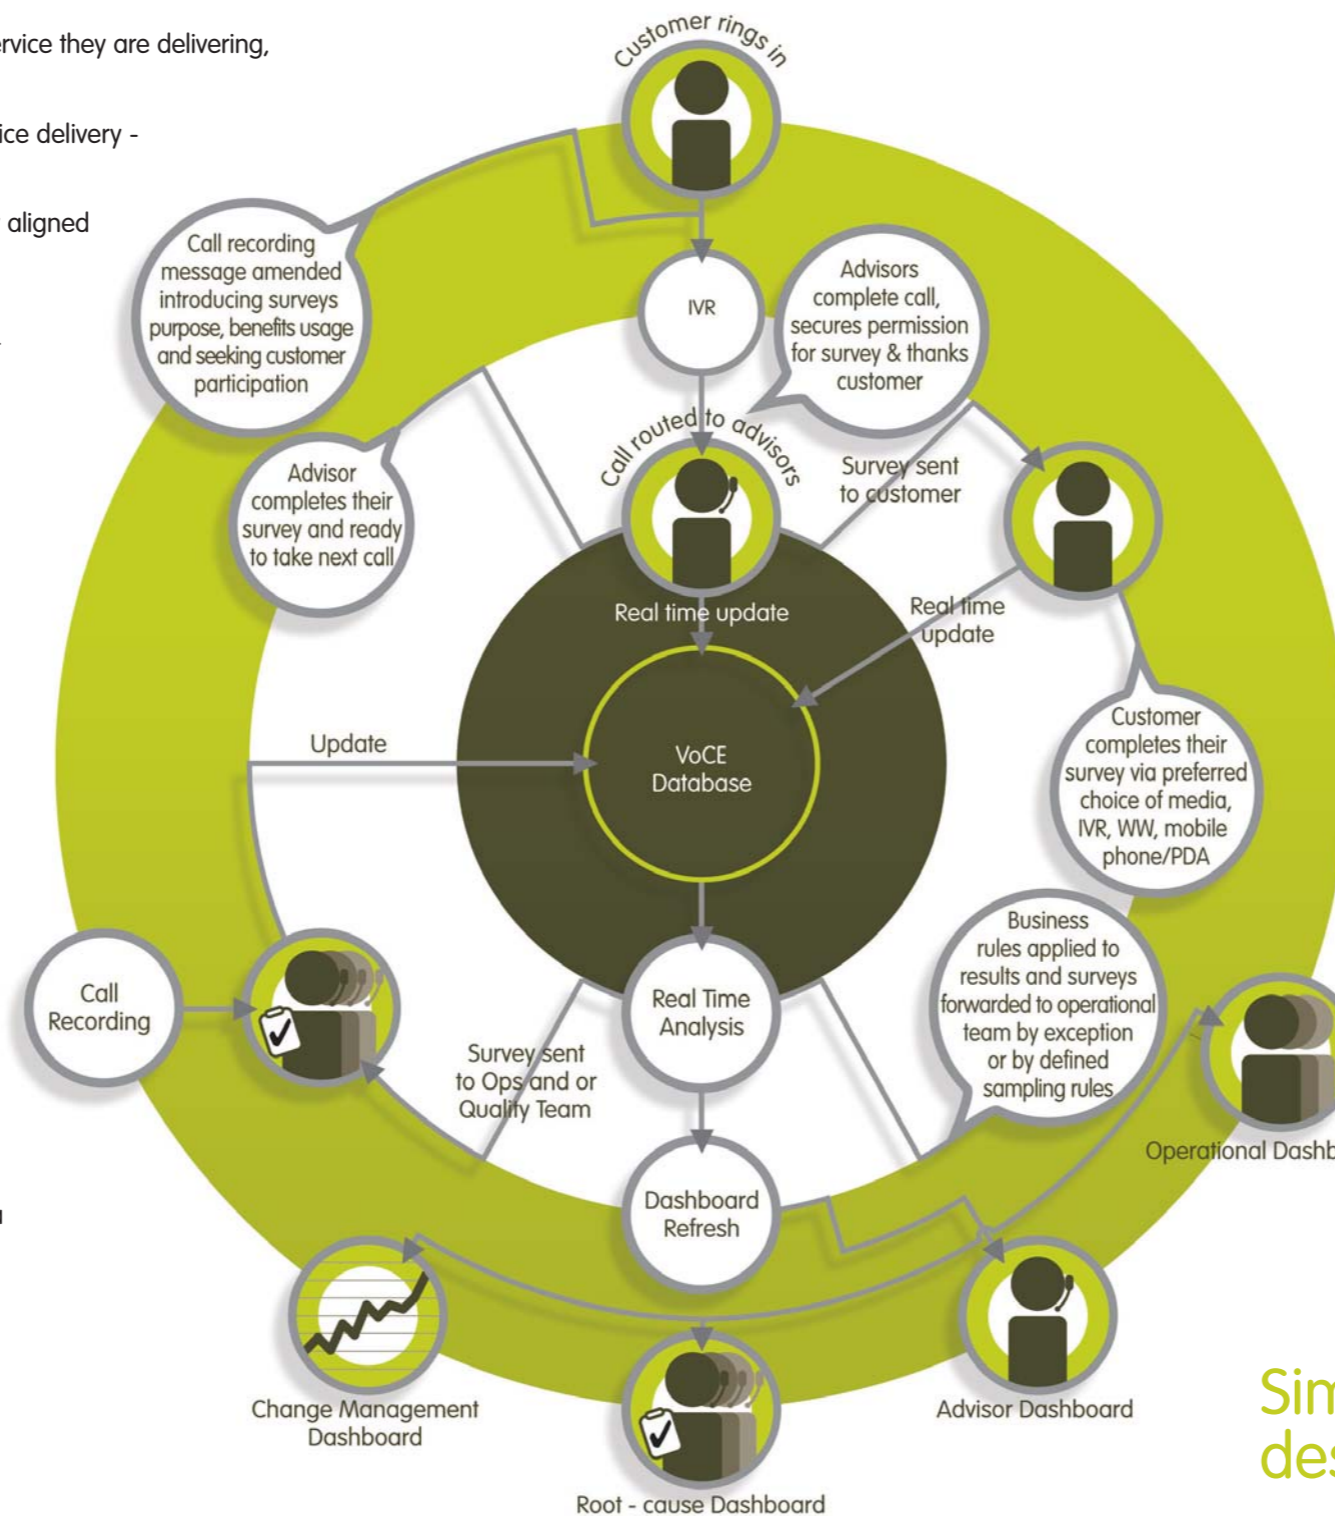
ervice they are delivering,

ice delivery -

aligned

Customer rings in

Call recording message amended introducing surveys purpose, benefits usage and seeking customer participation

IVR

Advisors complete call, secures permission for survey & thanks customer

Call routed to advisors

Survey sent to customer

Advisor completes their survey and ready to take next call

Real time update

Real time update

Update

VoCE Database

Customer completes their survey via preferred choice of media, IVR, WW, mobile phone/PDA

Business rules applied to results and surveys forwarded to operational team by exception or by defined sampling rules

Call Recording

Real Time Analysis

Survey sent to Ops and or Quality Team

Operational Dashb

Dashboard Refresh

Change Management Dashboard

Advisor Dashboard

Root - cause Dashboard

Sim
des